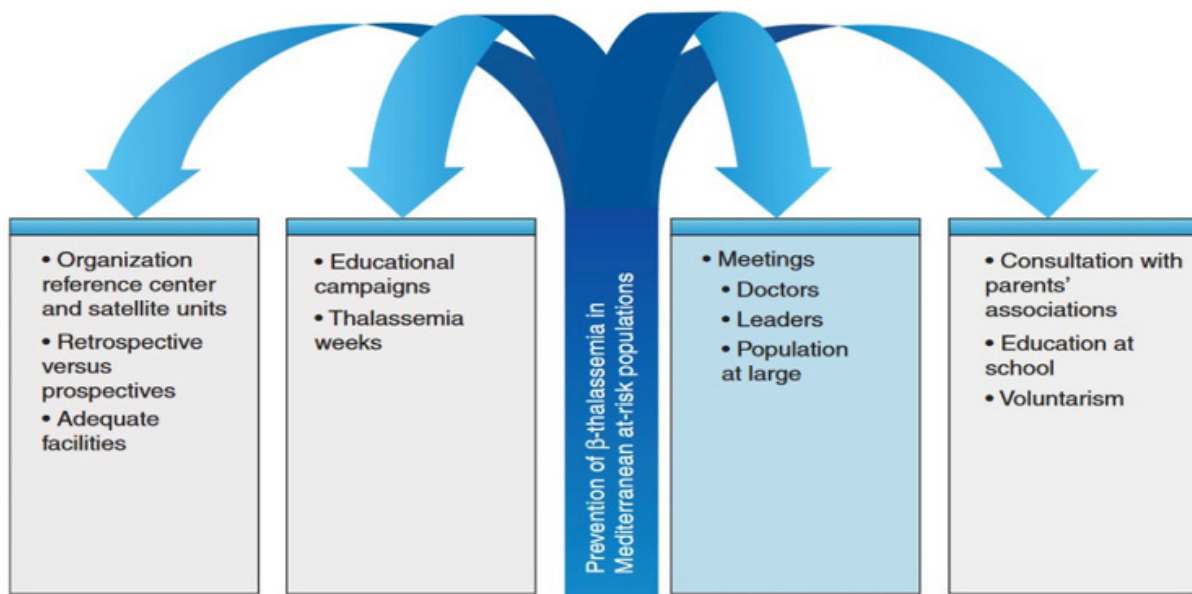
• Organization reference center and satellite units
• Retrospective versus prospectives
• Adequate facilities

• Educational campaigns
• Thalassemia weeks

Prevention of β-thalassemia in Mediterranean at-risk populations

• Meetings
• Doctors
• Leaders
• Population at large

• Consultation with parents' associations
• Education at school
• Voluntarism